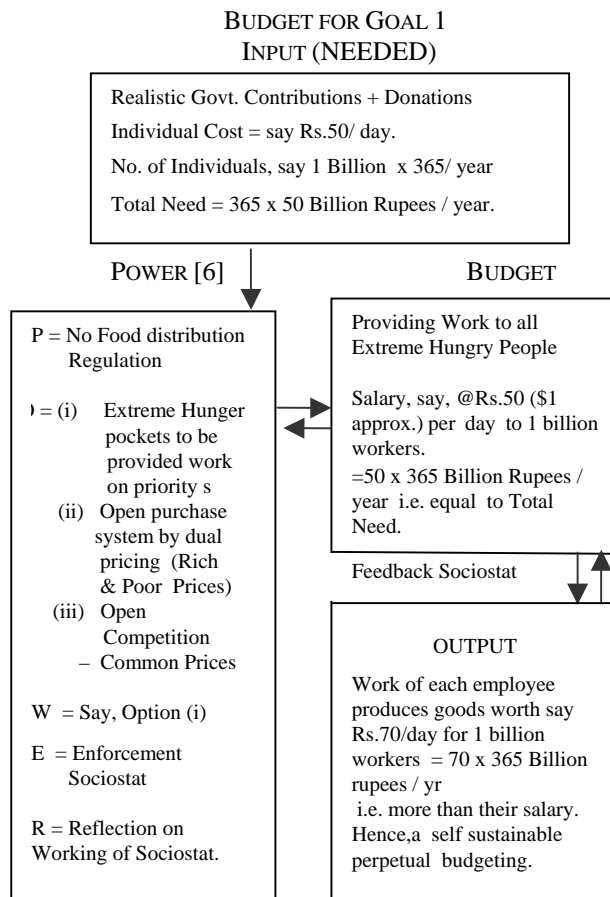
BUDGET FOR GOAL 1
INPUT (NEEDED)

Realistic Govt. Contributions + Donations
Individual Cost = say Rs.50/ day.
No. of Individuals, say 1 Billion x 365/ year
Total Need = 365 x 50 Billion Rupees / year.

POWER [6]

BUDGET

P = No Food distribution Regulation

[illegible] = (i) Extreme Hunger pockets to be provided work on priority s
(ii) Open purchase system by dual pricing (Rich & Poor Prices)
(iii) Open Competition – Common Prices

W = Say, Option (i)

E = Enforcement Sociostat

R = Reflection on Working of Sociostat.

Providing Work to all Extreme Hungry People

Salary, say, @Rs.50 ($1 approx.) per day to 1 billion workers.
=50 x 365 Billion Rupees / year i.e. equal to Total Need.

Feedback Sociostat

OUTPUT

Work of each employee produces goods worth say Rs.70/day for 1 billion workers = 70 x 365 Billion rupees / yr
i.e. more than their salary. Hence,a self sustainable perpetual budgeting.